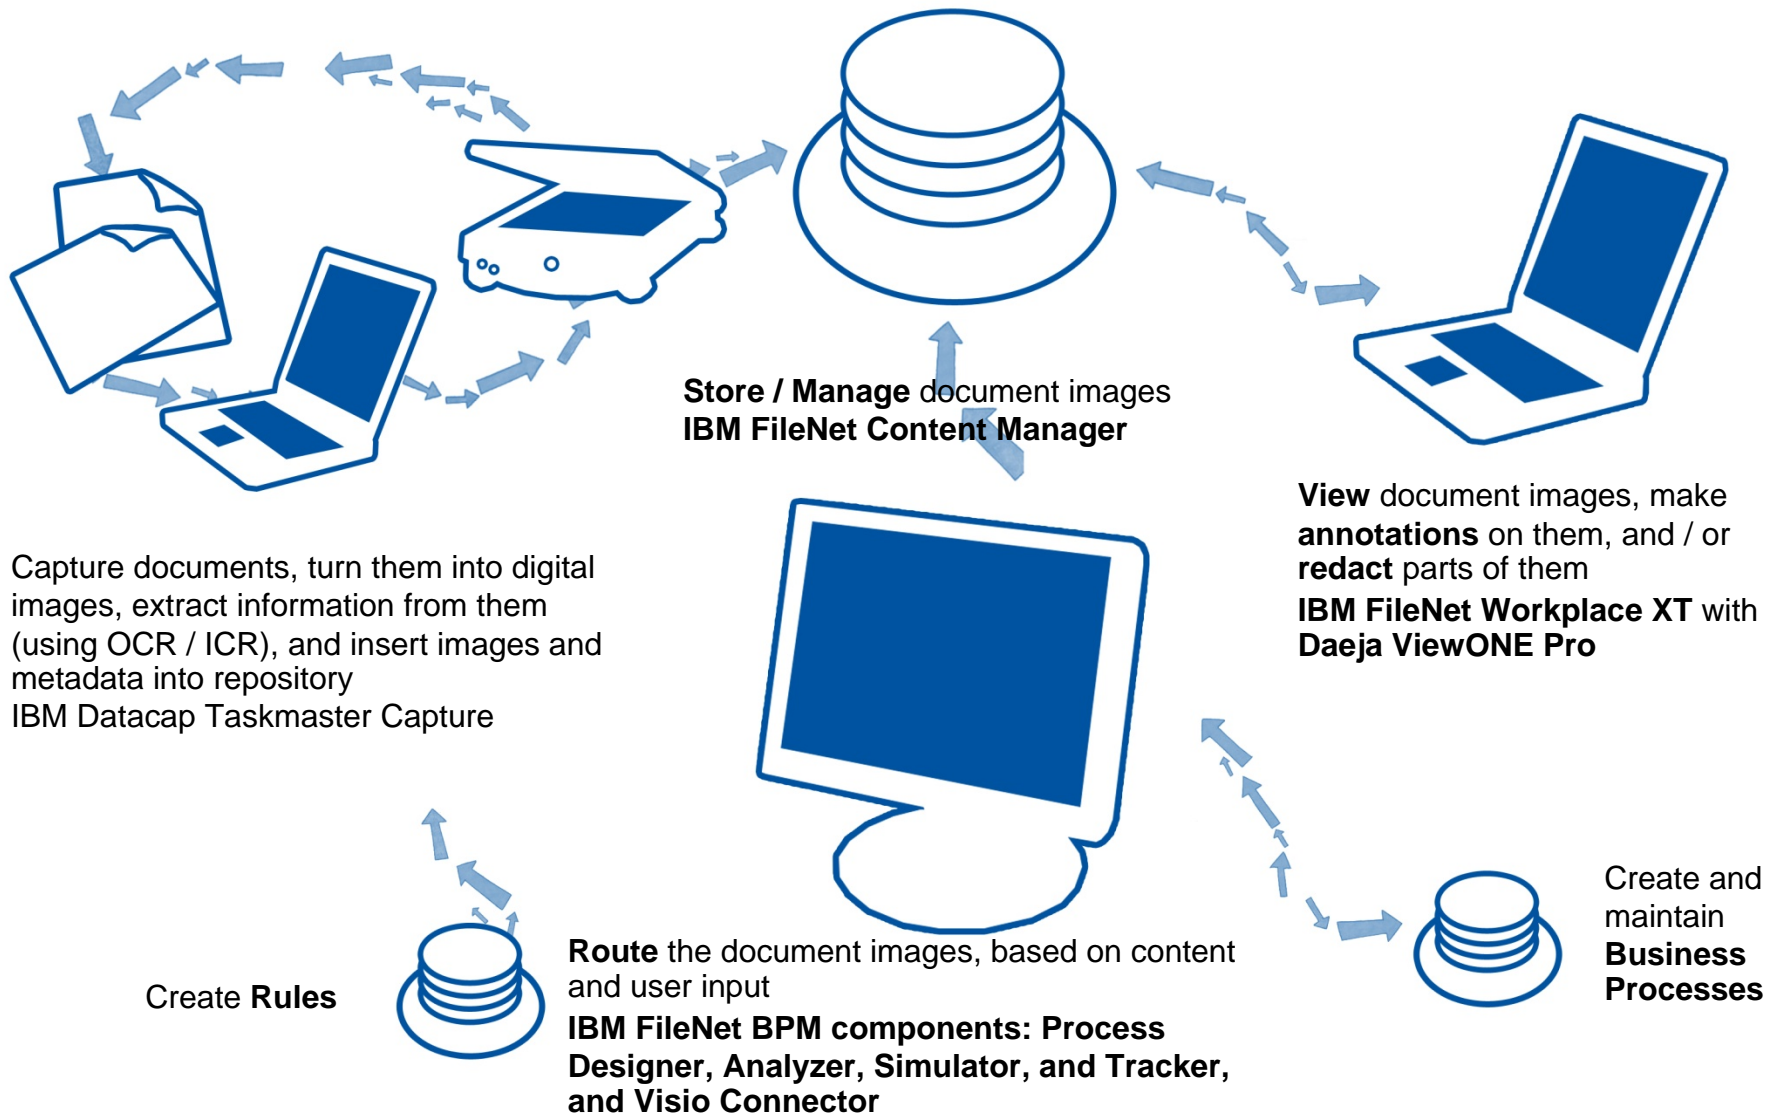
Store / Manage document images
IBM FileNet Content Manager

View document images, make annotations on them, and / or redact parts of them
IBM FileNet Workplace XT with Daeja ViewONE Pro

Capture documents, turn them into digital images, extract information from them (using OCR / ICR), and insert images and metadata into repository
IBM Datacap Taskmaster Capture

Create and maintain Business Processes

Create Rules

Route the document images, based on content and user input
IBM FileNet BPM components: Process Designer, Analyzer, Simulator, and Tracker, and Visio Connector